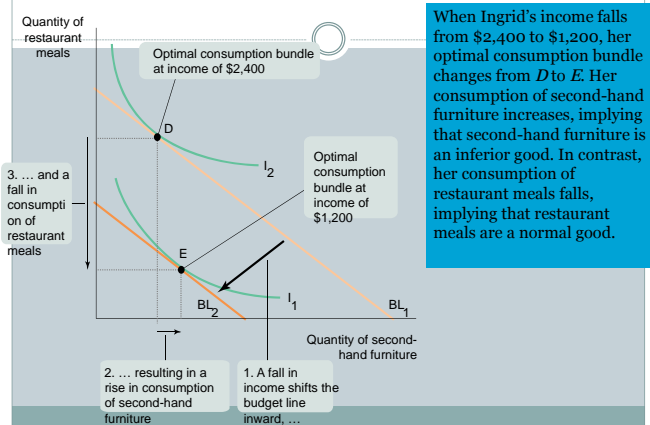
Quantity of restaurant meals

Optimal consumption bundle at income of $2,400

D

$I_2$

Optimal consumption bundle at income of $1,200

3. ... and a fall in consumpti on of restaurant meals

E

$BL_2$

$I_1$

$BL_1$

Quantity of second-hand furniture

2. ... resulting in a rise in consumption of second-hand furniture

1. A fall in income shifts the budget line inward, ...

When Ingrid's income falls from $2,400 to $1,200, her optimal consumption bundle changes from $D$ to $E$. Her consumption of second-hand furniture increases, implying that second-hand furniture is an inferior good. In contrast, her consumption of restaurant meals falls, implying that restaurant meals are a normal good.